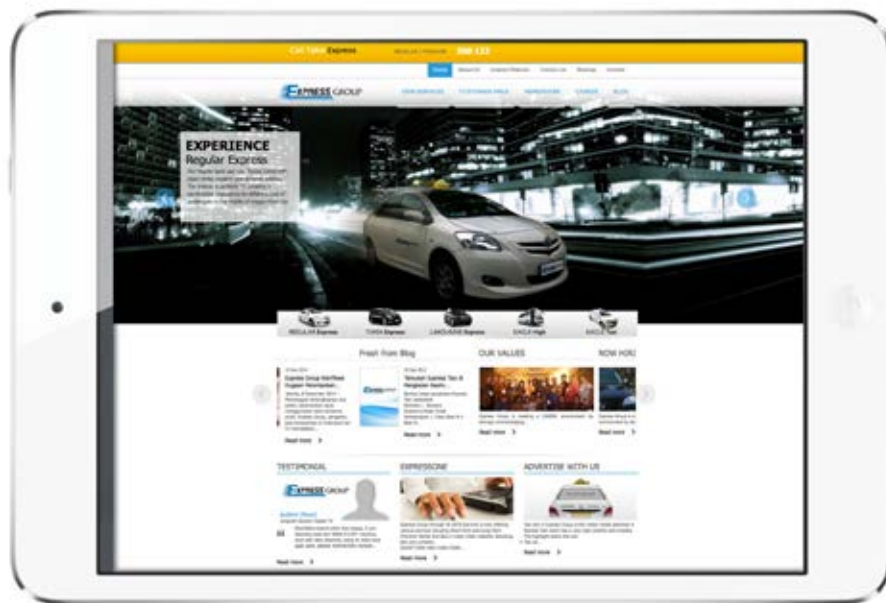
Call Taksi Express

500 133

Home

EXPRESS GROUP

OUR SERVICES CUSTOMER CARE

EXPERIENCE
Regular Express

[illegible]

REGULAR Express
TIARA Express
LIMOUSINE Express
EAGLE High
EAGLE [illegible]

Fresh From Blog

Express Group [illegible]

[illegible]

Read more

Read more

OUR VALUES

Read more

NOW HIR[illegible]

Read more

TESTIMONIAL

EXPRESS GROUP

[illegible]

Read more

EXPRESSONE

Read more

ADVERTISE WITH US

Read more